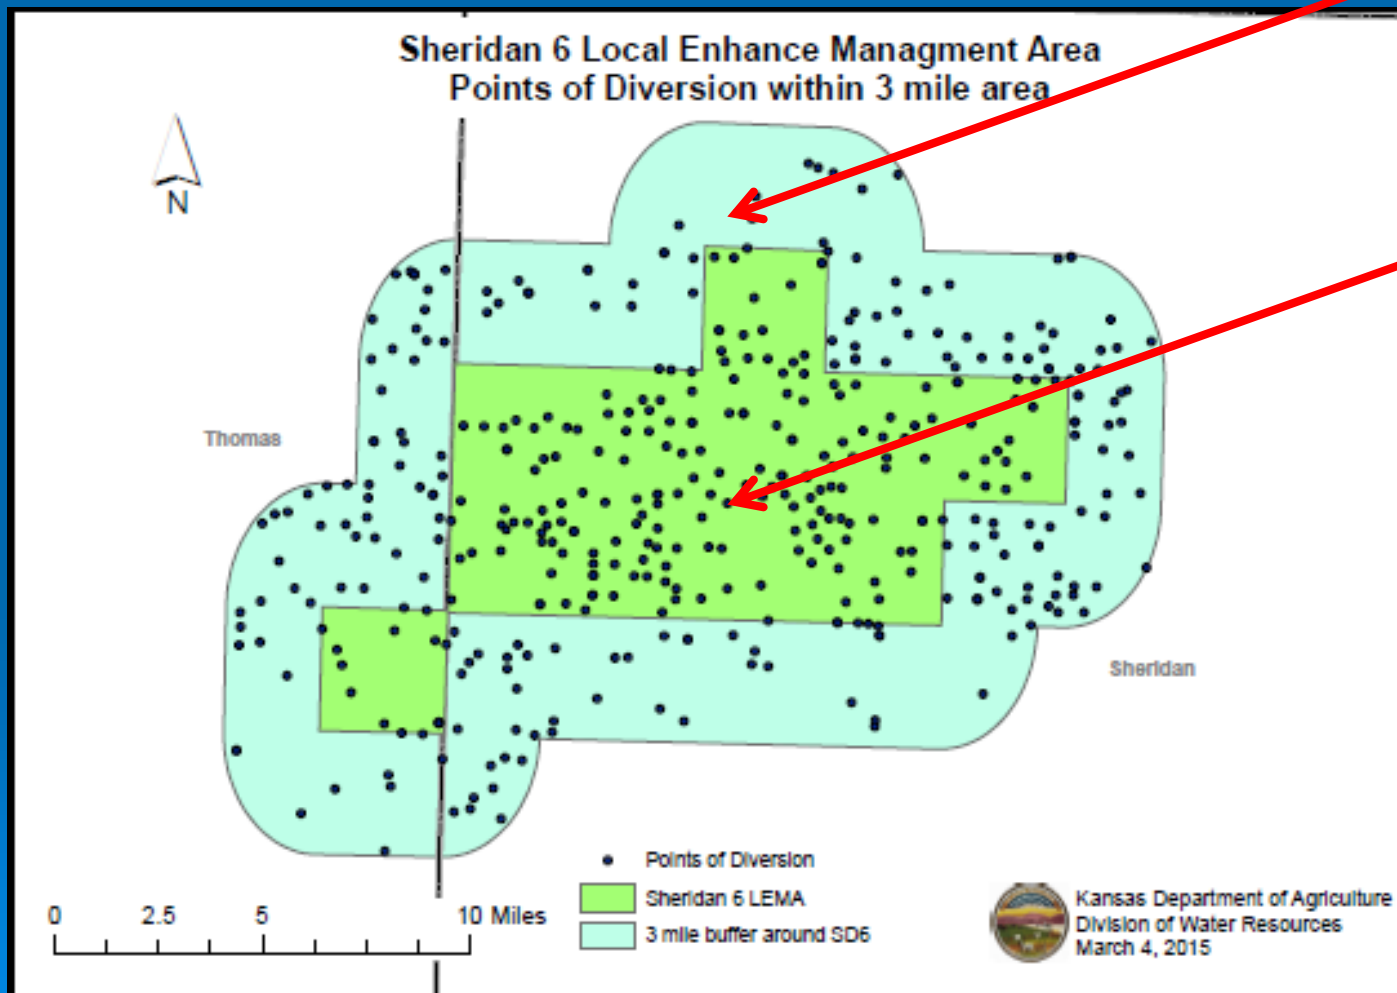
Sheridan 6 Local Enhance Managment Area
Points of Diversion within 3 mile area

N

Thomas

Sheridan

0 2.5 5 10 Miles

Points of Diversion
Sheridan 6 LEMA
3 mile buffer around SD6

Kansas Department of Agriculture
Division of Water Resources
March 4, 2015